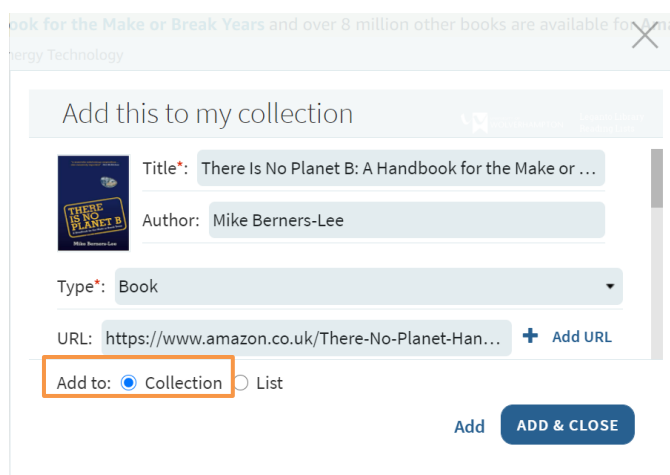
ook for the Make or Break Years and over 8 million other books are available for Am

ergy Technology

Add this to my collection

THERE IS NO PLANET B

Mike Berners-Lee

Title*: There Is No Planet B: A Handbook for the Make or …

Author: Mike Berners-Lee

Type*: Book

URL: https://www.amazon.co.uk/There-No-Planet-Han…

Add URL

Add to: Collection List

Add

ADD & CLOSE